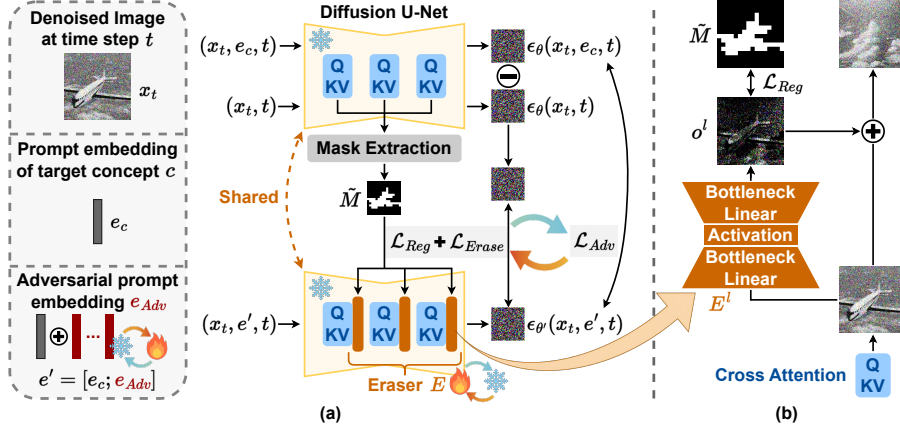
Denoised Image at time step $t$

$x_t$

Prompt embedding of target concept $c$

$e_c$

Adversarial prompt embedding $e_{Adv}$

$e' = [e_c; e_{Adv}]$

Diffusion U-Net

$(x_t, e_c, t)$

Q KV

Q KV

Q KV

$\epsilon_\theta(x_t, e_c, t)$

$(x_t, t)$

$\epsilon_\theta(x_t, t)$

Mask Extraction

Shared

$\tilde{M}$

$\mathcal{L}_{Reg} + \mathcal{L}_{Erase}$

$\mathcal{L}_{Adv}$

$(x_t, e', t)$

Q KV

Q KV

Q KV

$\epsilon_{\theta'}(x_t, e', t)$

Eraser $E$

(a)

$\tilde{M}$

$\mathcal{L}_{Reg}$

$o^l$

Bottleneck Linear

Activation

Bottleneck Linear

$E^l$

Cross Attention

Q KV

(b)